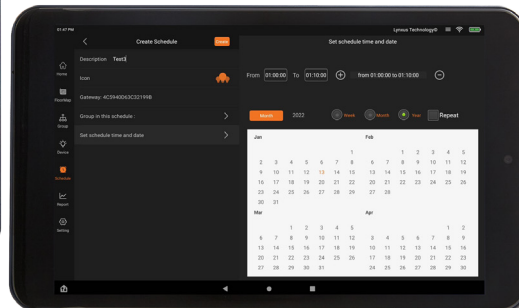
01:47 PM

Lynxus Technology®

Create Schedule

Create

Description Test3

Icon

Gateway: 4C5940D62C32198B

Group in this schedule :

Set schedule time and date

Home

FloorMap

Group

Device

Schedule

Report

Setting

Set schedule time and date

From 01:00:00 To 01:10:00

from 01:00:00 to 01:10:00

Month 2022 Week Month Year Repeat

Jan

| | | | | | | |
|---|---|---|---|---|---|---|
| | | | | | | 1 |
| 2 | 3 | 4 | 5 | 6 | 7 | 8 |
| 9 | 10 | 11 | 12 | 13 | 14 | 15 |
| 16 | 17 | 18 | 19 | 20 | 21 | 22 |
| 23 | 24 | 25 | 26 | 27 | 28 | 29 |
| 30 | 31 | | | | | |

Feb

| | | | | | | |
|---|---|---|---|---|---|---|
| | | 1 | 2 | 3 | 4 | 5 |
| 6 | 7 | 8 | 9 | 10 | 11 | 12 |
| 13 | 14 | 15 | 16 | 17 | 18 | 19 |
| 20 | 21 | 22 | 23 | 24 | 25 | 26 |
| 27 | 28 | | | | | |

Mar

| | | | | | | |
|---|---|---|---|---|---|---|
| | | 1 | 2 | 3 | 4 | 5 |
| 6 | 7 | 8 | 9 | 10 | 11 | 12 |
| 13 | 14 | 15 | 16 | 17 | 18 | 19 |
| 20 | 21 | 22 | 23 | 24 | 25 | 26 |
| 27 | 28 | 29 | 30 | 31 | | |

Apr

| | | | | | | |
|---|---|---|---|---|---|---|
| | | | | | 1 | 2 |
| 3 | 4 | 5 | 6 | 7 | 8 | 9 |
| 10 | 11 | 12 | 13 | 14 | 15 | 16 |
| 17 | 18 | 19 | 20 | 21 | 22 | 23 |
| 24 | 25 | 26 | 27 | 28 | 29 | 30 |